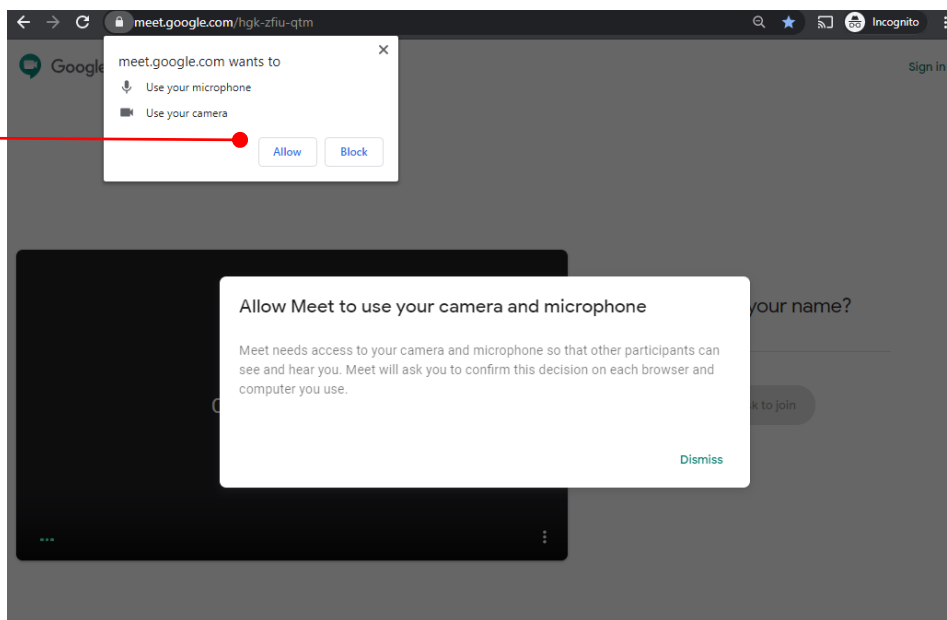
meet.google.com/hgk-zfiu-qtm

Incognito

Google

Sign in

meet.google.com wants to

Use your microphone

Use your camera

Allow

Block

Allow Meet to use your camera and microphone

Meet needs access to your camera and microphone so that other participants can see and hear you. Meet will ask you to confirm this decision on each browser and computer you use.

Dismiss

your name?

k to join